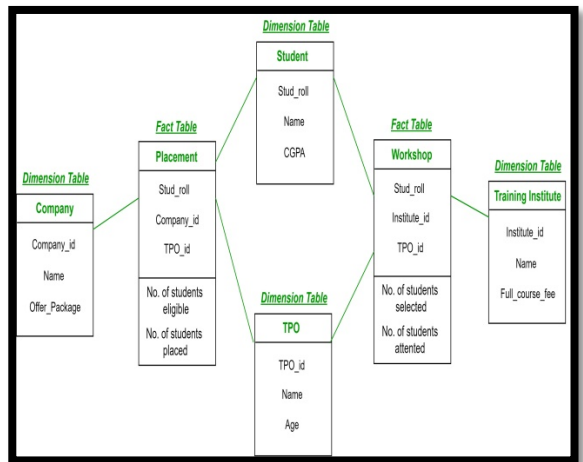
Dimension Table
Student
Stud_roll
Name
CGPA

Fact Table
Placement
Stud_roll
Company_id
TPO_id
No. of students eligible
No. of students placed

Fact Table
Workshop
Stud_roll
Institute_id
TPO_id
No. of students selected
No. of students attented

Dimension Table
Company
Company_id
Name
Offer_Package

Dimension Table
Training Institute
Institute_id
Name
Full_course_fee

Dimension Table
TPO
TPO_id
Name
Age